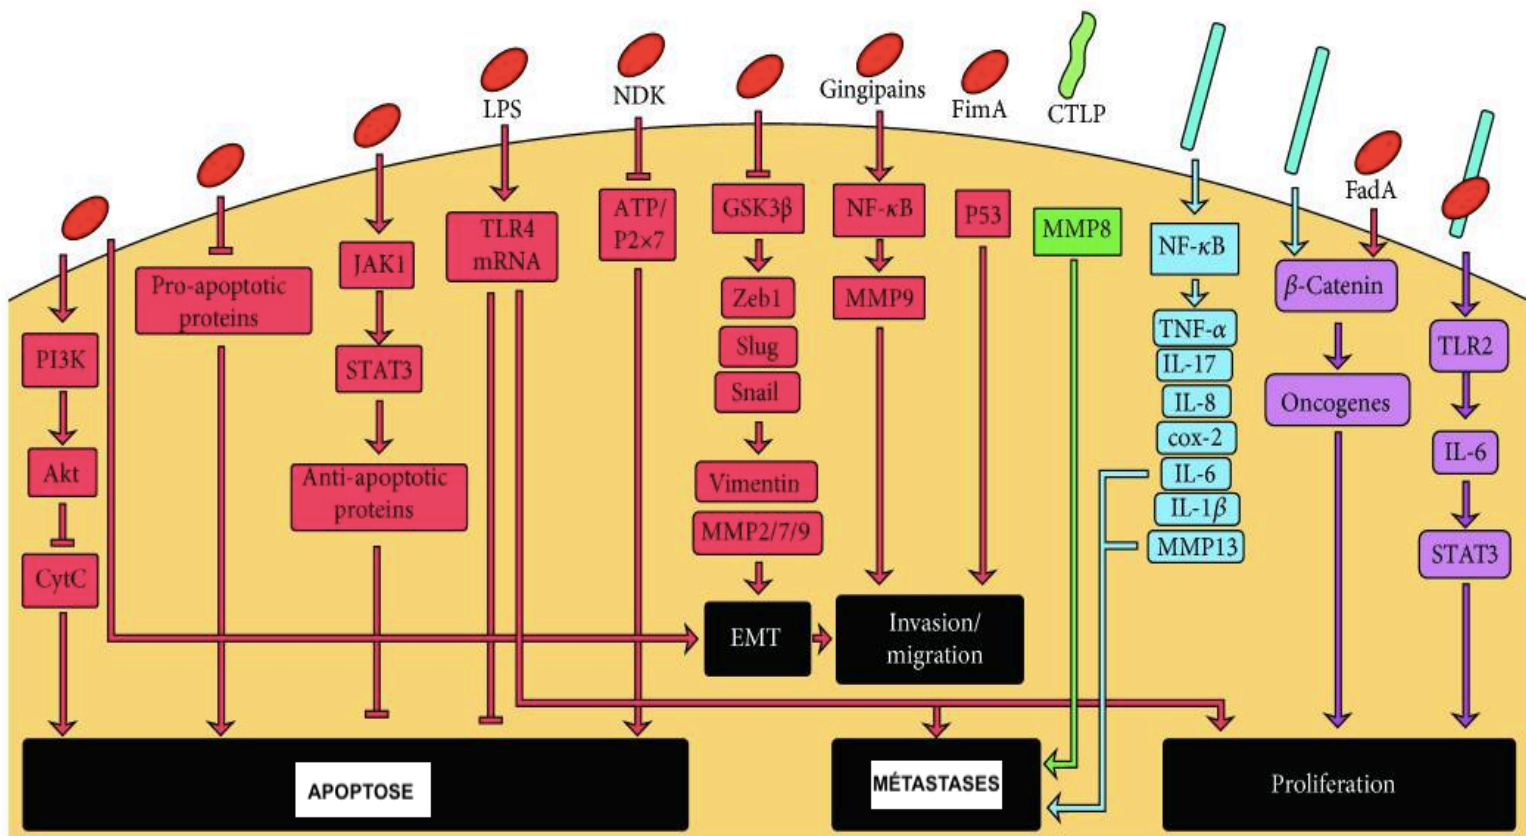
LPS
NDK
Gingipains
FimA
CTLP
FadA

PI3K
Akt
CytC
Pro-apoptotic proteins
JAK1
STAT3
Anti-apoptotic proteins
TLR4 mRNA
ATP/ P2×7
GSK3β
Zeb1
Slug
Snail
Vimentin
MMP2/7/9
NF-κB
MMP9
P53
MMP8
NF-κB
TNF-α
IL-17
IL-8
cox-2
IL-6
IL-1β
MMP13
β-Catenin
Oncogenes
TLR2
IL-6
STAT3

EMT
Invasion/ migration

APOPTOSE
MÉTASTASES
Proliferation